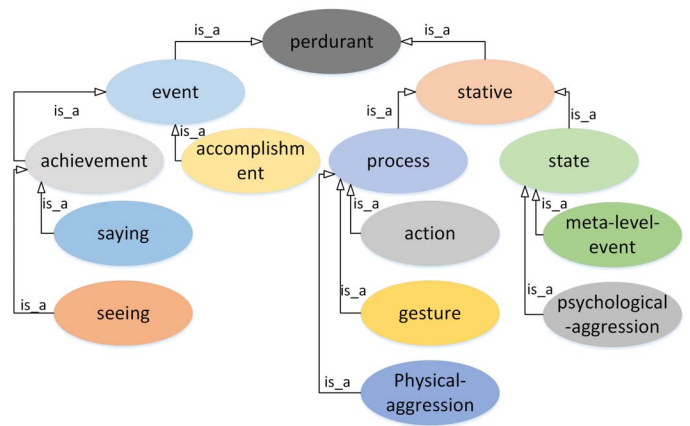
perdurant

is_a

is_a

event

stative

is_a

is_a

is_a

is_a

achievement

accomplishment

process

state

is_a

is_a

is_a

saying

action

meta-level-event

is_a

is_a

is_a

seeing

gesture

psychological-aggression

is_a

Physical-aggression